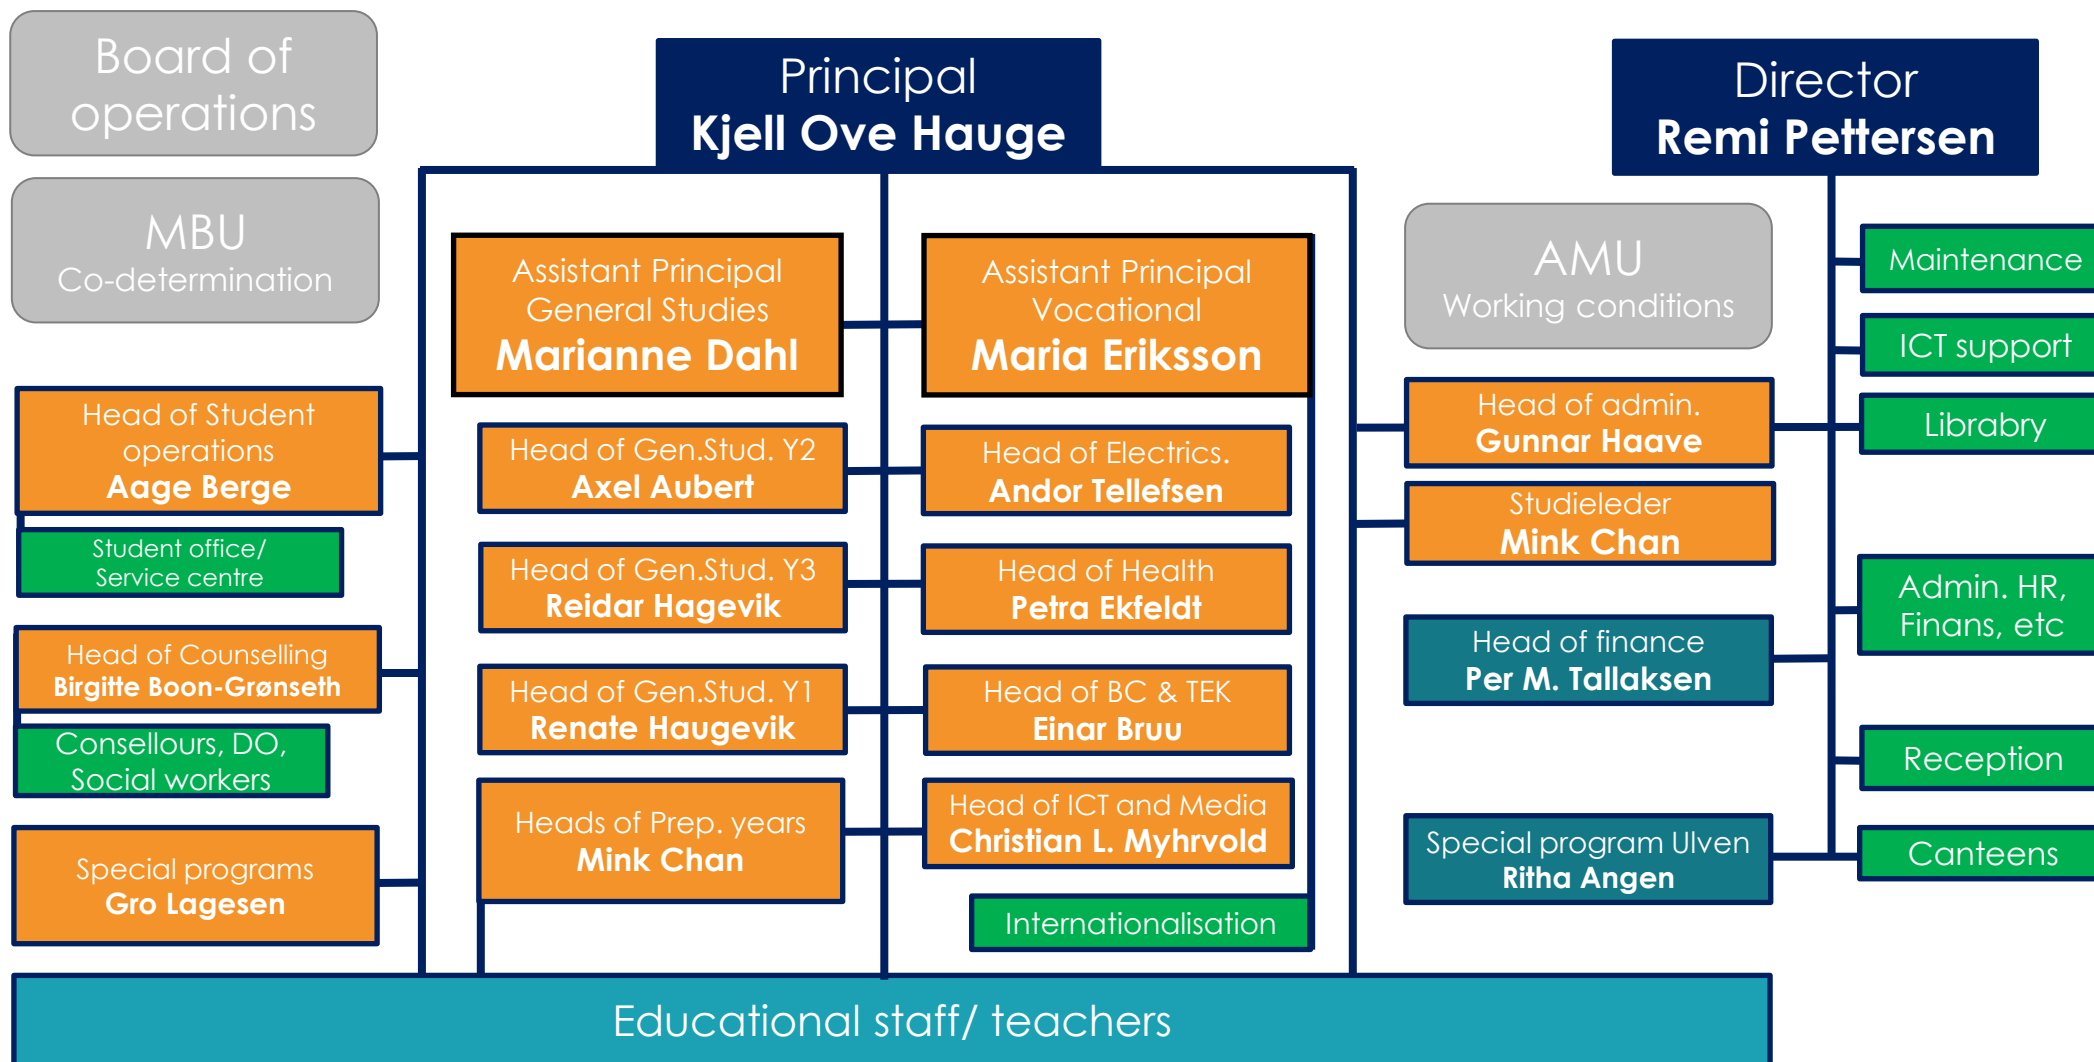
Board of operations

MBU
Co-determination

Principal
Kjell Ove Hauge

Director
Remi Pettersen

Assistant Principal
General Studies
Marianne Dahl

Assistant Principal
Vocational
Maria Eriksson

AMU
Working conditions

Maintenance

ICT support

Librabry

Head of Student operations
Aage Berge

Student office/ Service centre

Head of Gen.Stud. Y2
Axel Aubert

Head of Electrics.
Andor Tellefsen

Head of admin.
Gunnar Haave

Studieleder
Mink Chan

Head of Gen.Stud. Y3
Reidar Hagevik

Head of Health
Petra Ekfeldt

Admin. HR, Finans, etc

Head of Counselling
Birgitte Boon-Grønseth

Consellours, DO, Social workers

Head of Gen.Stud. Y1
Renate Haugevik

Head of BC & TEK
Einar Bruu

Head of finance
Per M. Tallaksen

Reception

Special programs
Gro Lagesen

Heads of Prep. years
Mink Chan

Head of ICT and Media
Christian L. Myhrvold

Special program Ulven
Ritha Angen

Canteens

Internationalisation

Educational staff/ teachers